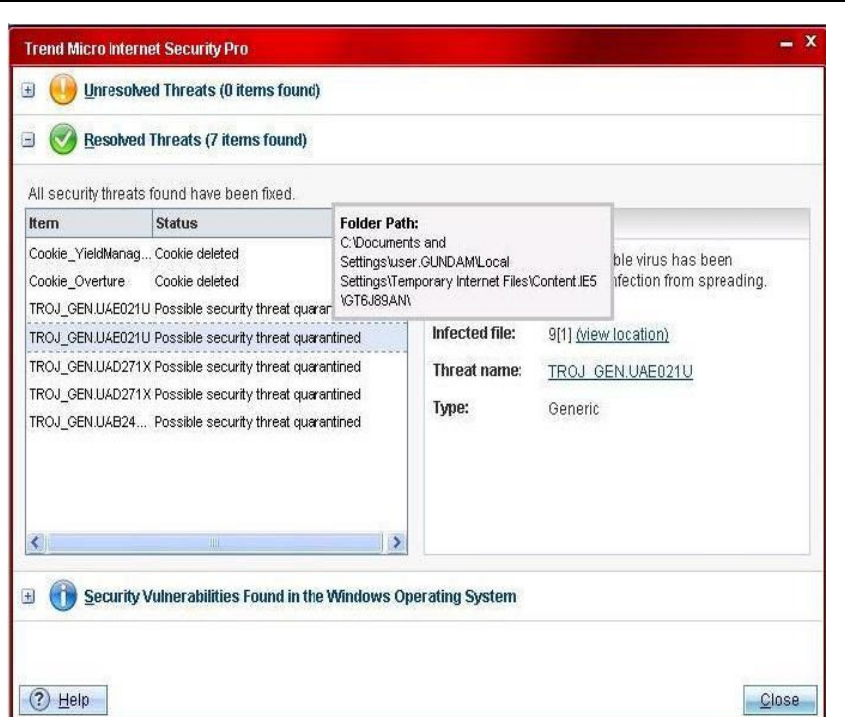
Trend Micro Internet Security Pro

– X

Unresolved Threats (0 items found)

Resolved Threats (7 items found)

All security threats found have been fixed.

| Item | Status |
|---|---|
| Cookie_YieldManag... | Cookie deleted |
| Cookie_Overture | Cookie deleted |
| TROJ_GEN.UAE021U | Possible security threat quarar |
| TROJ_GEN.UAE021U | Possible security threat quarantined |
| TROJ_GEN.UAD271X | Possible security threat quarantined |
| TROJ_GEN.UAD271X | Possible security threat quarantined |
| TROJ_GEN.UAB24... | Possible security threat quarantined |

Folder Path:
C:\Documents and Settings\user.GUNDAM\Local Settings\Temporary Internet Files\Content.IE5\GT6J89AN\

ble virus has been nfection from spreading.

Infected file: 9[1] (view location)

Threat name: TROJ_GEN.UAE021U

Type: Generic

Security Vulnerabilities Found in the Windows Operating System

Help

Close